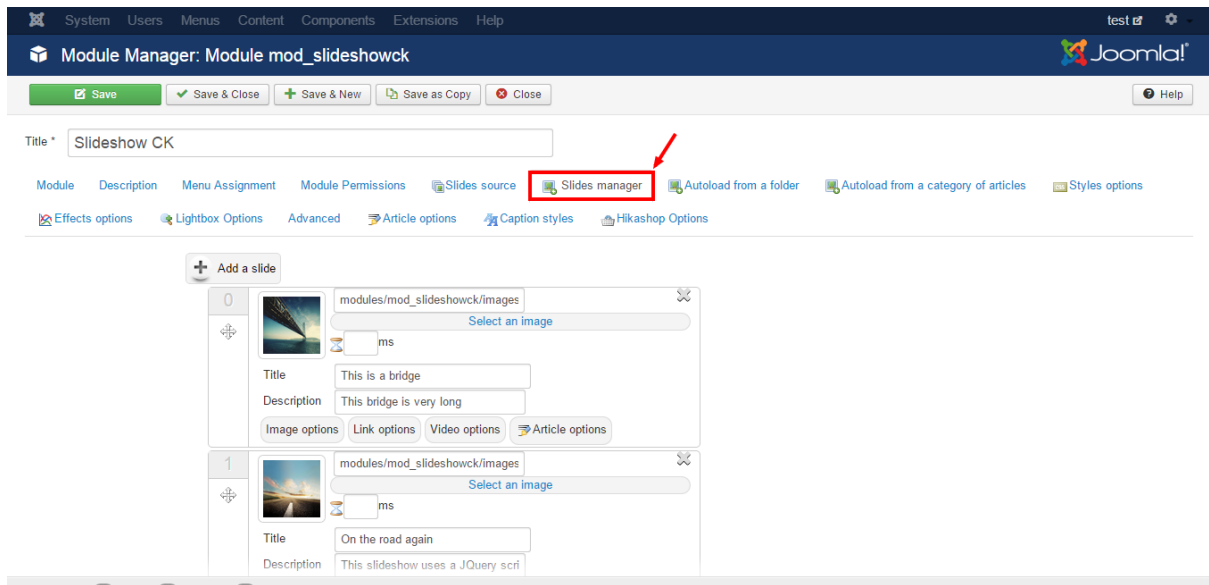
System Users Menus Content Components Extensions Help

test

Module Manager: Module mod_slideshowck

Joomla!

Save

Save & Close

Save & New

Save as Copy

Close

Help

Title *

Slideshow CK

Module Description Menu Assignment Module Permissions Slides source Slides manager Autoload from a folder Autoload from a category of articles Styles options

Effects options Lightbox Options Advanced Article options Caption styles Hikashop Options

Add a slide

0

modules/mod_slideshowck/images

Select an image

ms

Title

This is a bridge

Description

This bridge is very long

Image options Link options Video options Article options

1

modules/mod_slideshowck/images

Select an image

ms

Title

On the road again

Description

This slideshow uses a JQuery scri